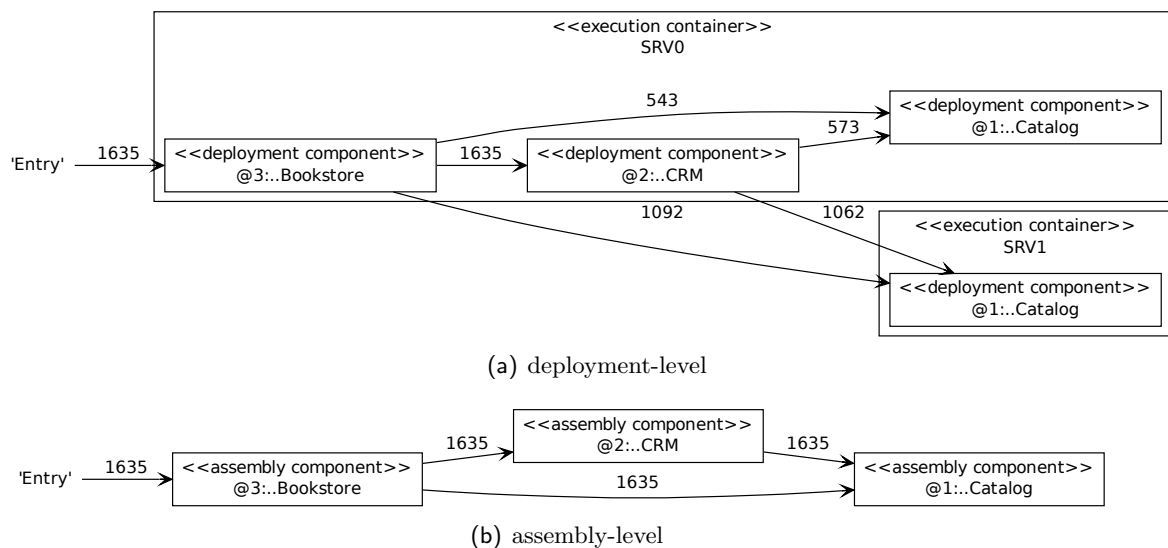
<<execution container>>
SRV0

'Entry'
1635
<<deployment component>>
@3:..Bookstore
1635
<<deployment component>>
@2:..CRM
543
573
<<deployment component>>
@1:..Catalog
1092
1062
<<execution container>>
SRV1
<<deployment component>>
@1:..Catalog

(a) deployment-level

'Entry'
1635
<<assembly component>>
@3:..Bookstore
1635
<<assembly component>>
@2:..CRM
1635
1635
<<assembly component>>
@1:..Catalog

(b) assembly-level